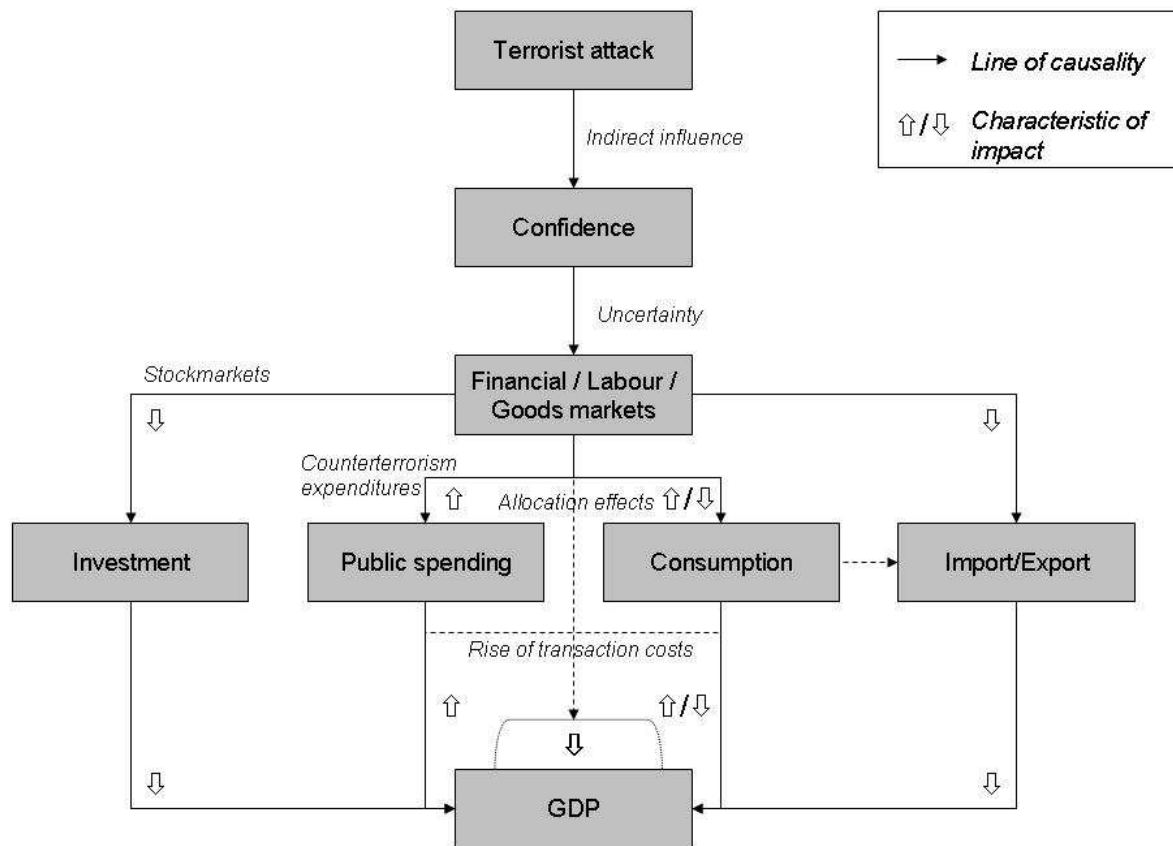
Terrorist attack

Line of causality

⇧/⇩ Characteristic of impact

Indirect influence

Confidence

Uncertainty

Stockmarkets

Financial / Labour / Goods markets

⇩

⇩

Counterterrorism expenditures

⇧

Allocation effects ⇧/⇩

Investment

Public spending

Consumption

Import/Export

Rise of transaction costs

⇧

⇧/⇩

⇩

⇩

⇩

GDP